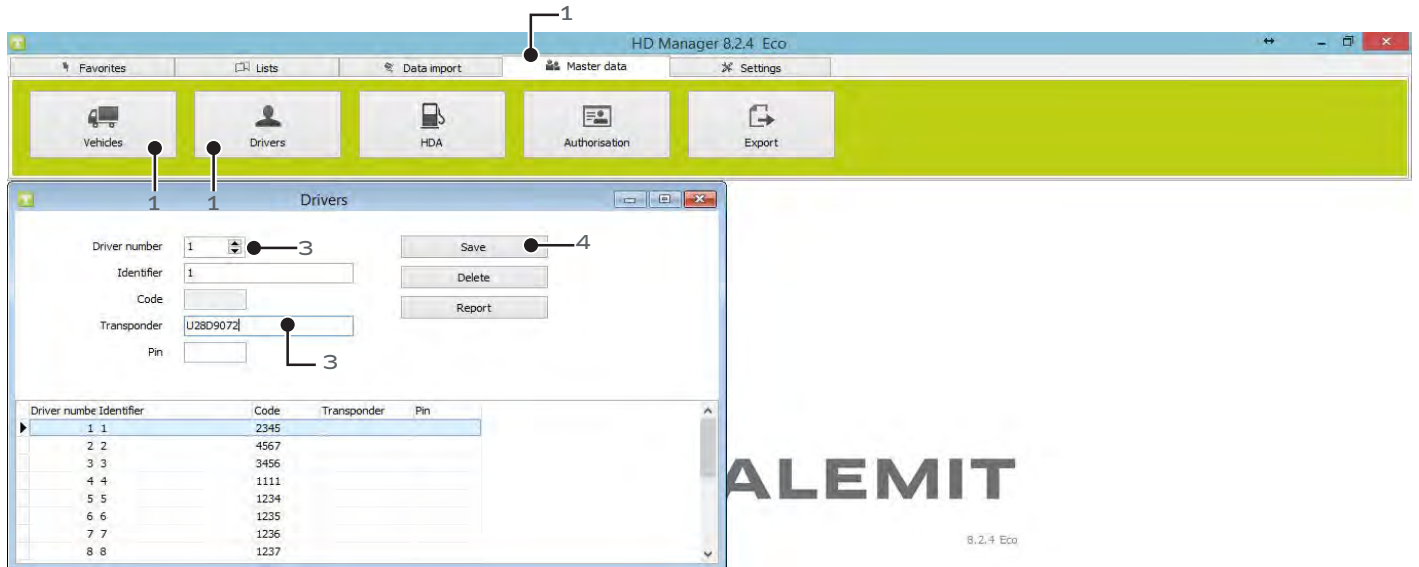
1

HD Manager 8.2.4 Eco

Favorites | Lists | Data import | Master data | Settings

Vehicles | Drivers | HDA | Authorisation | Export

1 1

Drivers

Driver number 1 — 3
Identifier 1
Code
Transponder U28D9072 — 3
Pin

Save — 4
Delete
Report

| Driver numbe | Identifier | Code | Transponder | Pin |
|---|---|---|---|---|
| 1 | 1 | 2345 | | |
| 2 | 2 | 4567 | | |
| 3 | 3 | 3456 | | |
| 4 | 4 | 1111 | | |
| 5 | 5 | 1234 | | |
| 6 | 6 | 1235 | | |
| 7 | 7 | 1236 | | |
| 8 | 8 | 1237 | | |

ALEMIT

8.2.4 Eco